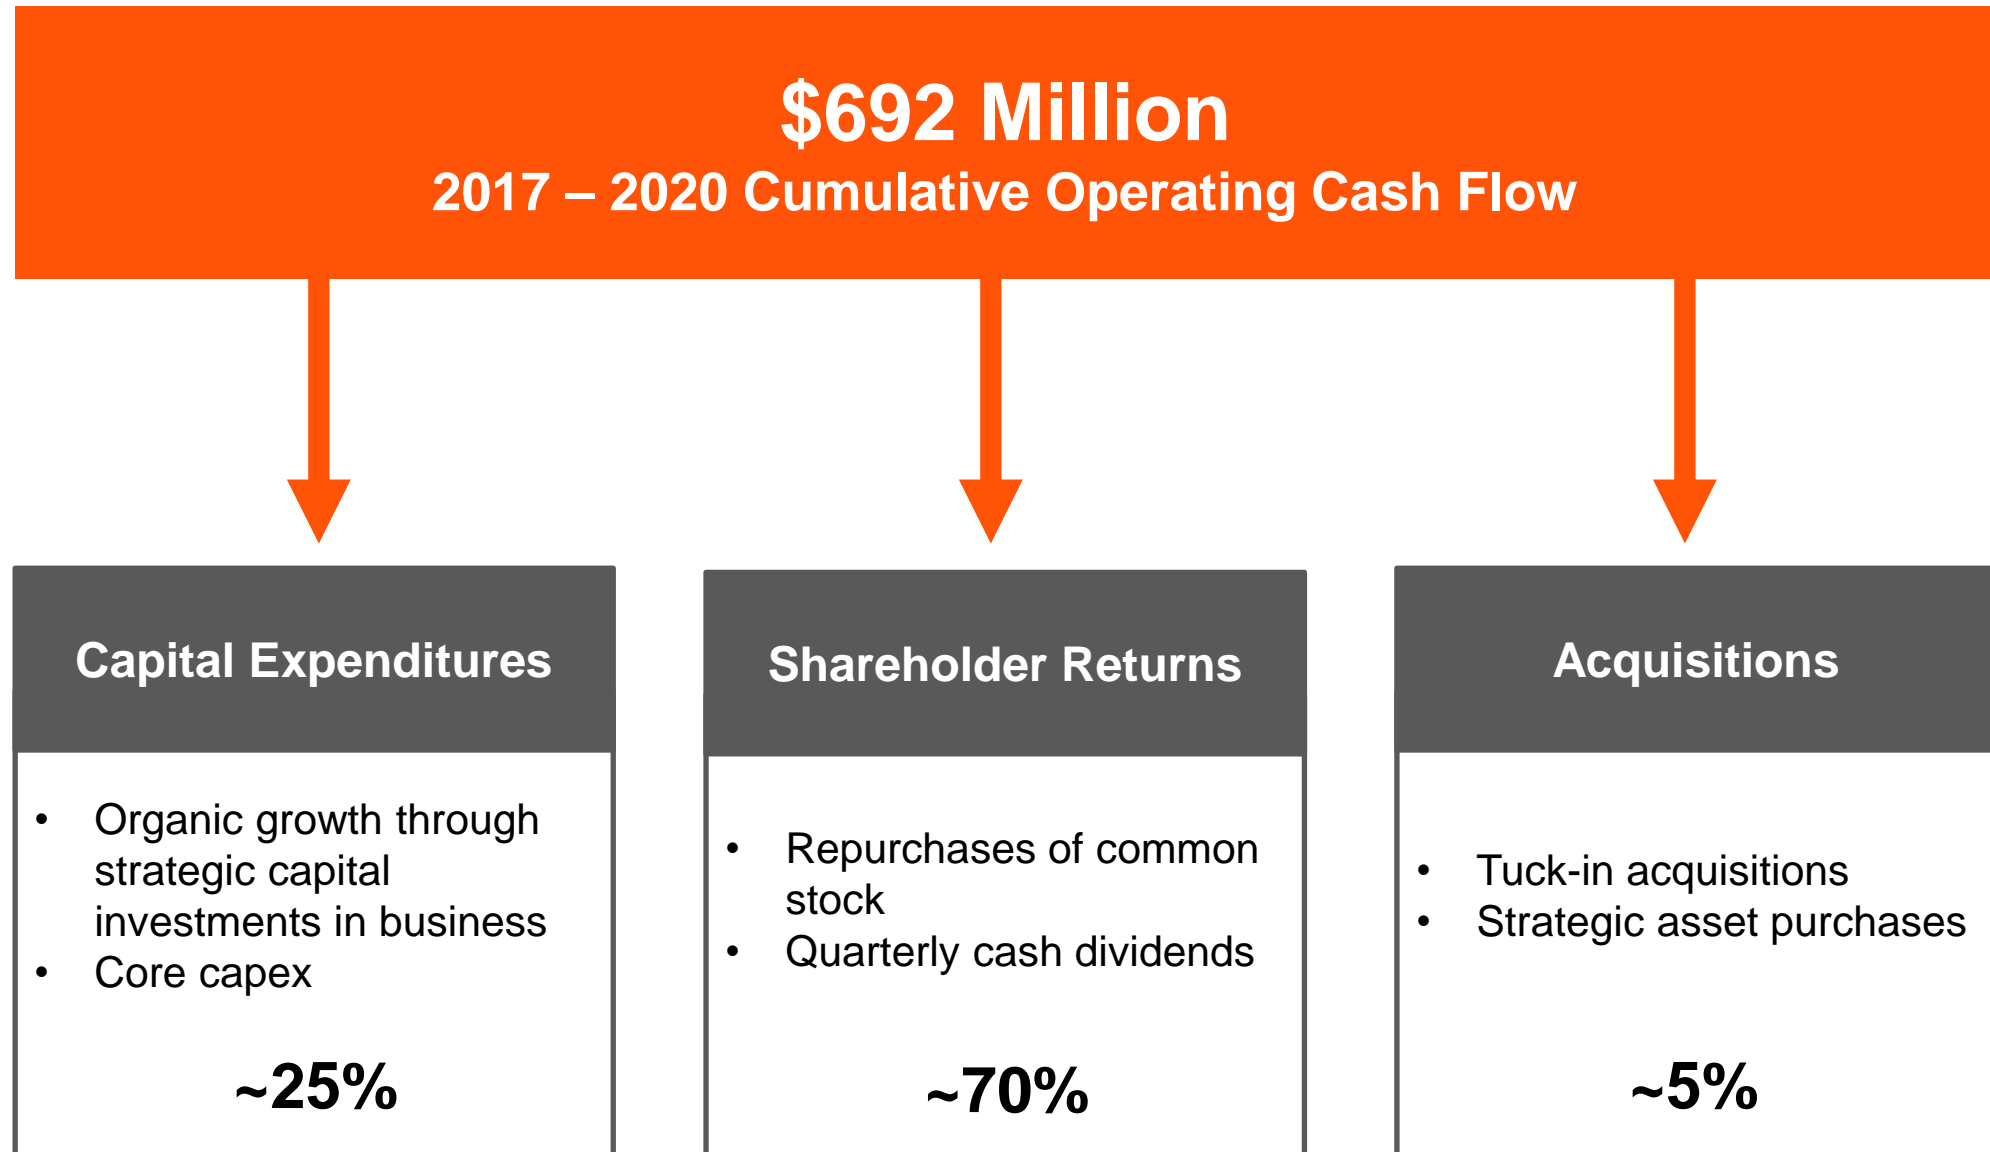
$692 Million
2017 – 2020 Cumulative Operating Cash Flow

Capital Expenditures

- Organic growth through strategic capital investments in business
- Core capex

~25%

Shareholder Returns

- Repurchases of common stock
- Quarterly cash dividends

~70%

Acquisitions

- Tuck-in acquisitions
- Strategic asset purchases

~5%